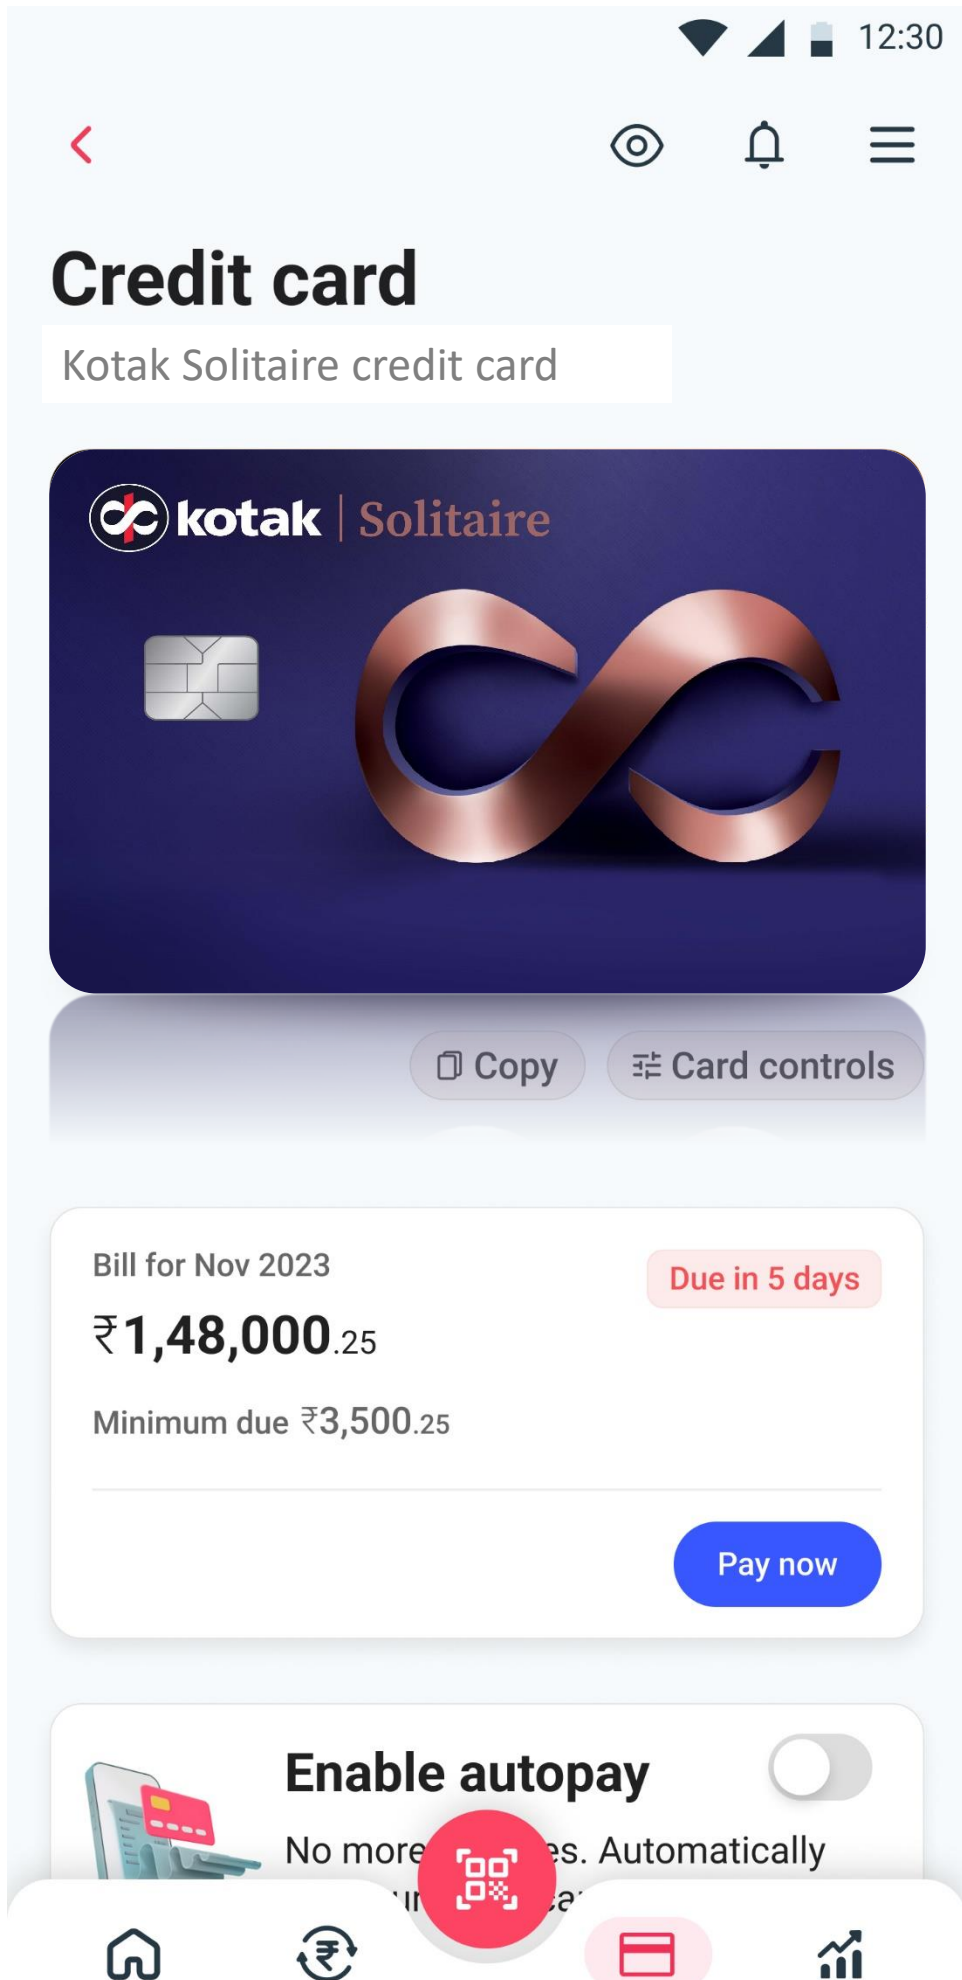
12:30

Credit card

Kotak Solitaire credit card

kotak | Solitaire

Copy

Card controls

Bill for Nov 2023

Due in 5 days

₹1,48,000.25

Minimum due ₹3,500.25

Pay now

Enable autopay

No more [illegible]es. Automatically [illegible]